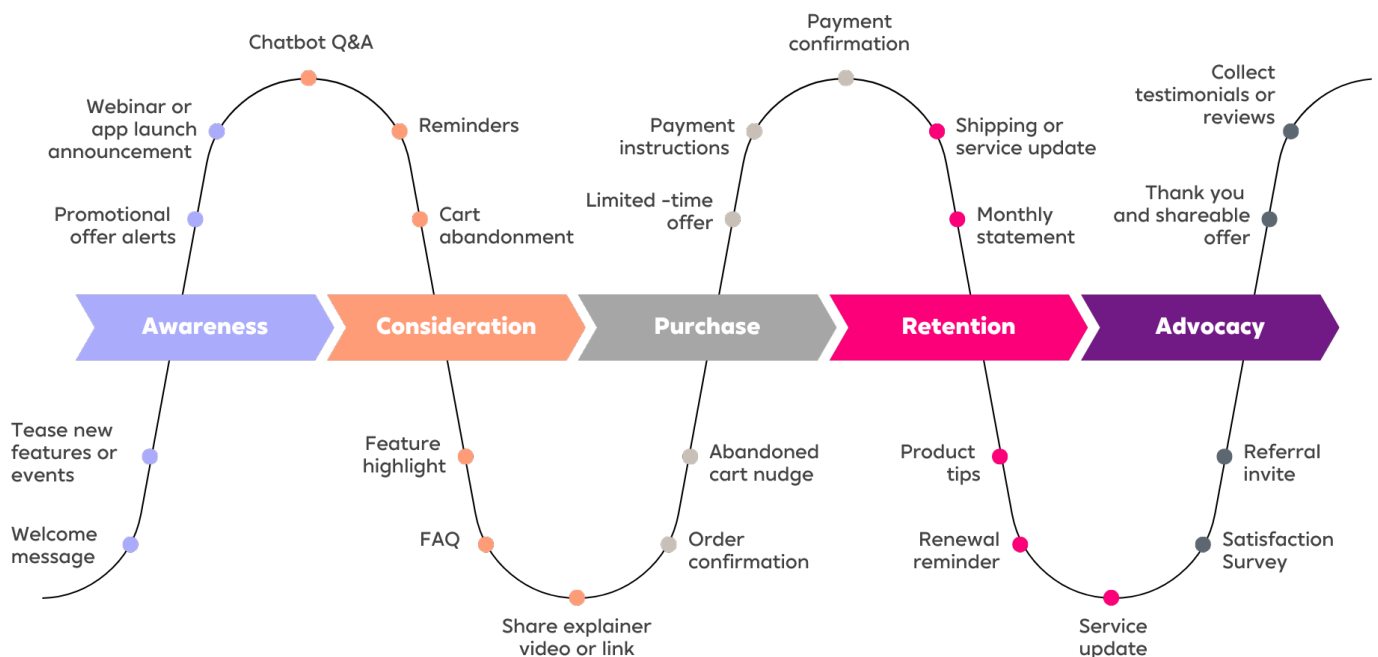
Chatbot Q&A

Webinar or app launch announcement

Reminders

Promotional offer alerts

Cart abandonment

Payment confirmation

Payment instructions

Shipping or service update

Limited -time offer

Monthly statement

Collect testimonials or reviews

Thank you and shareable offer

Awareness

Consideration

Purchase

Retention

Advocacy

Tease new features or events

Welcome message

Feature highlight

FAQ

Share explainer video or link

Abandoned cart nudge

Order confirmation

Product tips

Renewal reminder

Service update

Referral invite

Satisfaction Survey